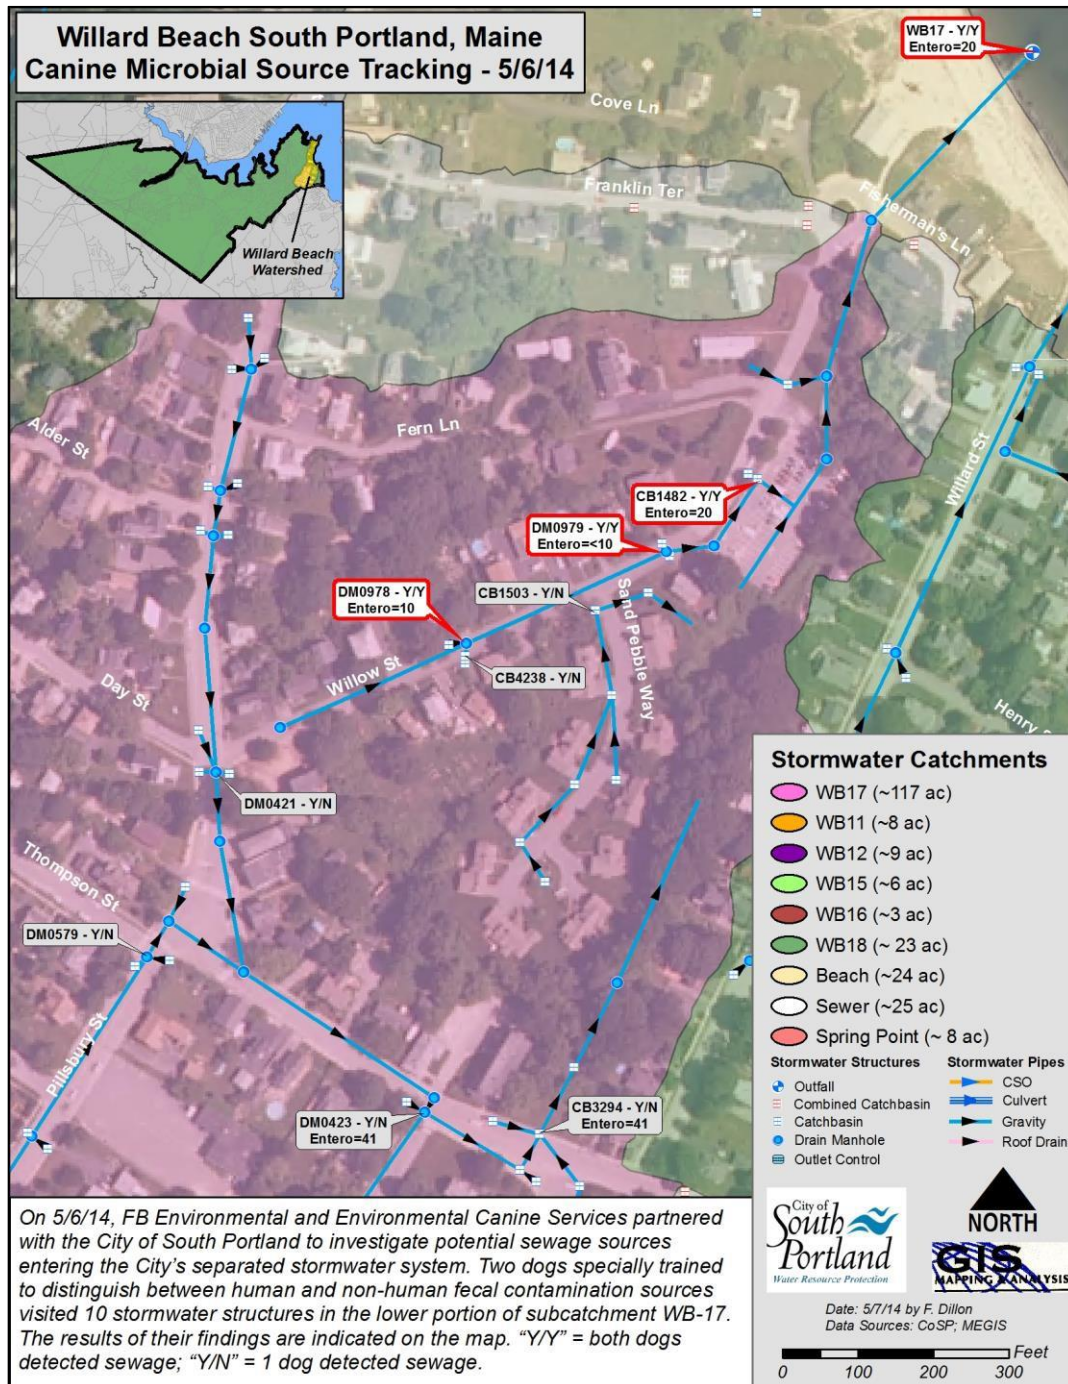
Willard Beach South Portland, Maine
Canine Microbial Source Tracking - 5/6/14

Willard Beach Watershed

WB17 - Y/Y
Entero=20

Cove Ln
Franklin Ter
Fisherman's Ln
Alder St
Fern Ln
Willard St

CB1482 - Y/Y
Entero=20

DM0979 - Y/Y
Entero=<10

DM0978 - Y/Y
Entero=10

CB1503 - Y/N

Sand Pebble Way

CB4238 - Y/N

Willow St
Day St

DM0421 - Y/N

Thompson St

DM0579 - Y/N

Pillsbury St

DM0423 - Y/N
Entero=41

CB3294 - Y/N
Entero=41

Henry

Stormwater Catchments
WB17 (~117 ac)
WB11 (~8 ac)
WB12 (~9 ac)
WB15 (~6 ac)
WB16 (~3 ac)
WB18 (~ 23 ac)
Beach (~24 ac)
Sewer (~25 ac)
Spring Point (~ 8 ac)

Stormwater Structures
Outfall
Combined Catchbasin
Catchbasin
Drain Manhole
Outlet Control

Stormwater Pipes
CSO
Culvert
Gravity
Roof Drain

On 5/6/14, FB Environmental and Environmental Canine Services partnered with the City of South Portland to investigate potential sewage sources entering the City's separated stormwater system. Two dogs specially trained to distinguish between human and non-human fecal contamination sources visited 10 stormwater structures in the lower portion of subcatchment WB-17. The results of their findings are indicated on the map. "Y/Y" = both dogs detected sewage; "Y/N" = 1 dog detected sewage.

City of South Portland
Water Resource Protection

NORTH

GIS MAPPING & ANALYSIS

Date: 5/7/14 by F. Dillon
Data Sources: CoSP; MEGIS

Feet
0 100 200 300